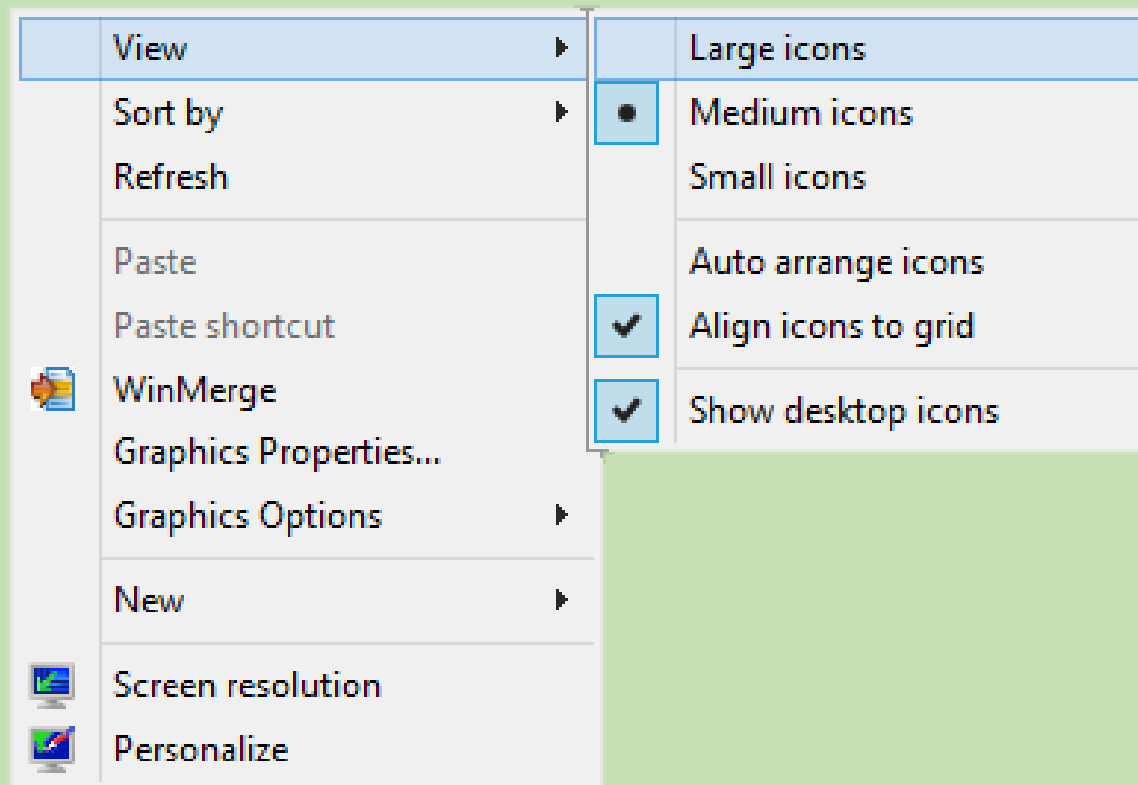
View
Sort by
Refresh
Paste
Paste shortcut
WinMerge
Graphics Properties...
Graphics Options
New
Screen resolution
Personalize

Large icons
Medium icons
Small icons
Auto arrange icons
Align icons to grid
Show desktop icons